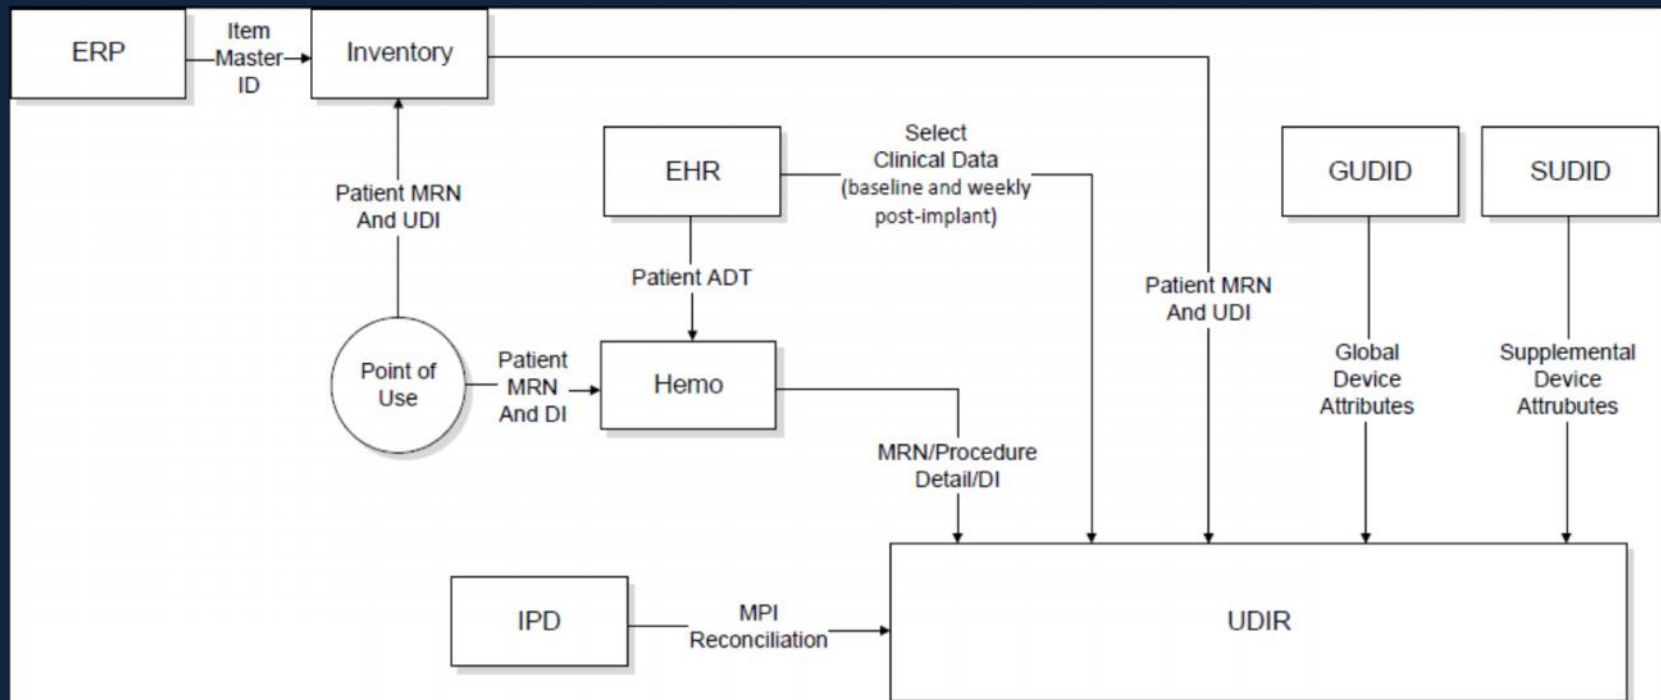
ERP

Item Master ID

Inventory

EHR

Select Clinical Data (baseline and weekly post-implant)

GUDID

SUDID

Patient MRN And UDI

Patient ADT

Patient MRN And UDI

Point of Use

Patient MRN And DI

Hemo

Global Device Attributes

Supplemental Device Attrubutes

MRN/Procedure Detail/DI

IPD

MPI Reconciliation

UDIR